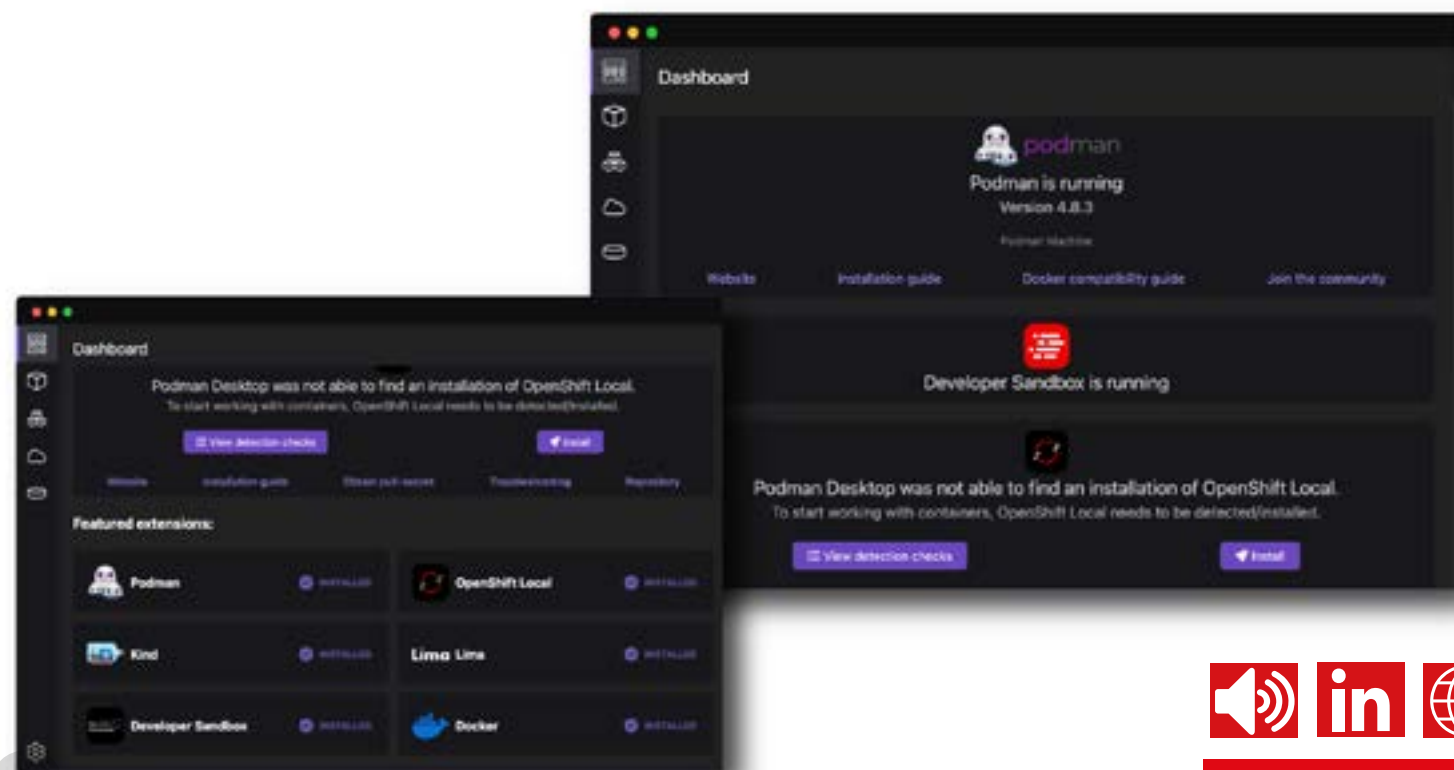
Dashboard

podman
Podman is running
Version 4.8.3
Podman Machine

Website Installation guide Docker compatibility guide Join the community

Developer Sandbox is running

Podman Desktop was not able to find an installation of OpenShift Local.
To start working with containers, OpenShift Local needs to be detected/installed.

View detection checks Install

Dashboard

Podman Desktop was not able to find an installation of OpenShift Local.
To start working with containers, OpenShift Local needs to be detected/installed.

View detection checks Install

Website Installation guide Obtain pull-secret Troubleshooting Repository

Featured extensions:

Podman INSTALLED
OpenShift Local INSTALLED
Kind INSTALLED
Lima Lima INSTALLED
Developer Sandbox INSTALLED
Docker INSTALLED

in